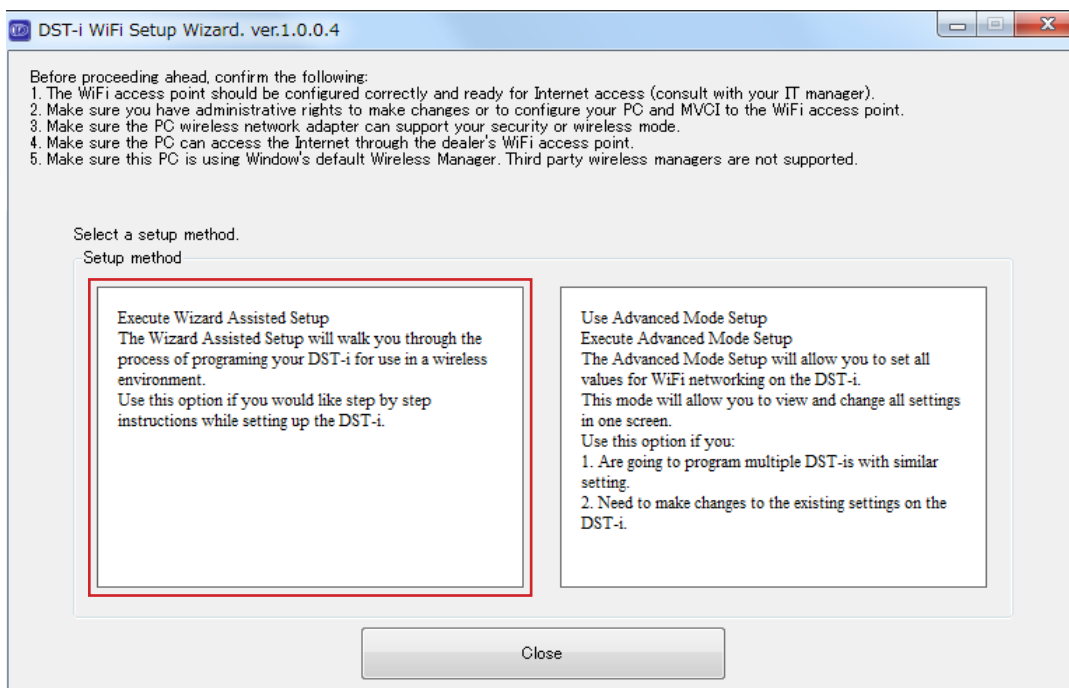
DST-i WiFi Setup Wizard. ver.1.0.0.4

Before proceeding ahead, confirm the following:
1. The WiFi access point should be configured correctly and ready for Internet access (consult with your IT manager).
2. Make sure you have administrative rights to make changes or to configure your PC and MVCI to the WiFi access point.
3. Make sure the PC wireless network adapter can support your security or wireless mode.
4. Make sure the PC can access the Internet through the dealer's WiFi access point.
5. Make sure this PC is using Window's default Wireless Manager. Third party wireless managers are not supported.

Select a setup method.

Setup method

Execute Wizard Assisted Setup
The Wizard Assisted Setup will walk you through the process of programing your DST-i for use in a wireless environment.
Use this option if you would like step by step instructions while setting up the DST-i.

Use Advanced Mode Setup
Execute Advanced Mode Setup
The Advanced Mode Setup will allow you to set all values for WiFi networking on the DST-i.
This mode will allow you to view and change all settings in one screen.
Use this option if you:
1. Are going to program multiple DST-is with similar setting.
2. Need to make changes to the existing settings on the DST-i.

Close